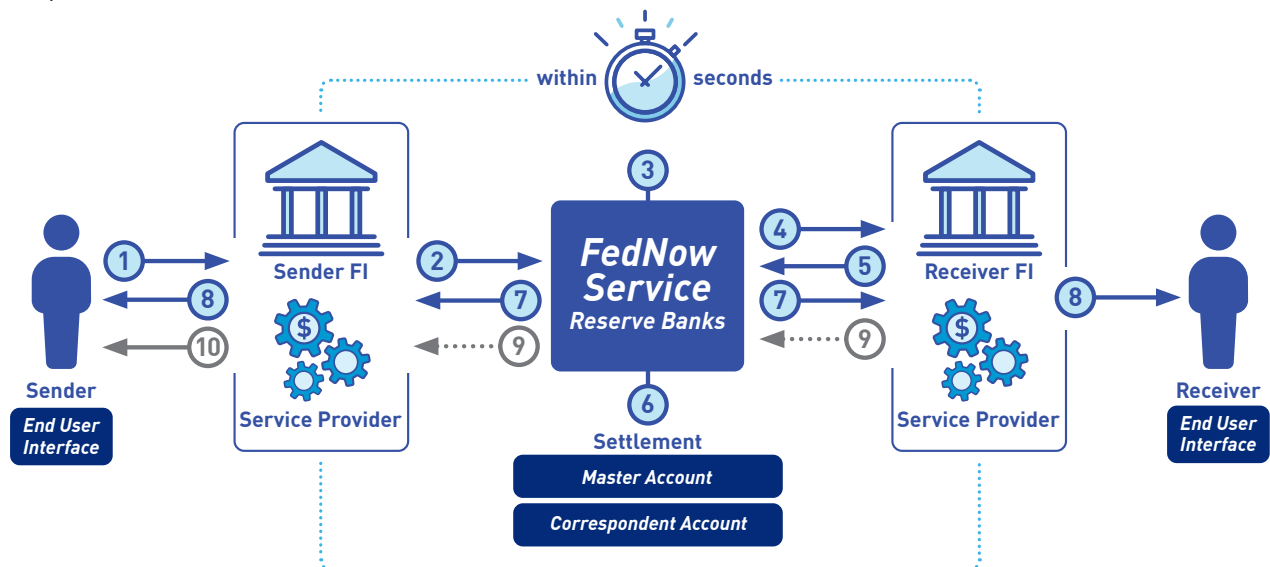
within seconds

3

FedNow Service
Reserve Banks

1
8
10

Sender
End User Interface

Sender FI
Service Provider

2
7
9

4
5
7
9

6
Settlement
Master Account
Correspondent Account

Receiver FI
Service Provider

8

Receiver
End User Interface